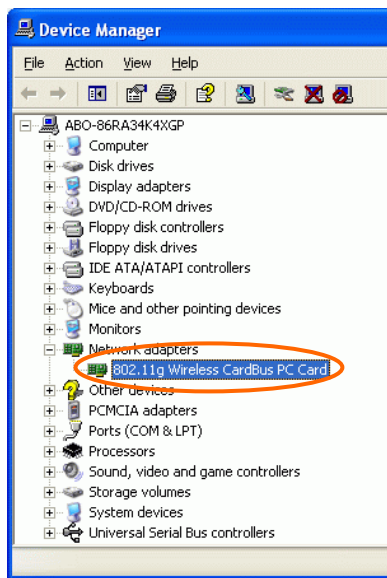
Device Manager

File Action View Help

ABO-86RA34K4XGP
Computer
Disk drives
Display adapters
DVD/CD-ROM drives
Floppy disk controllers
Floppy disk drives
IDE ATA/ATAPI controllers
Keyboards
Mice and other pointing devices
Monitors
Network adapters
802.11g Wireless CardBus PC Card
Other devices
PCMCIA adapters
Ports (COM & LPT)
Processors
Sound, video and game controllers
Storage volumes
System devices
Universal Serial Bus controllers